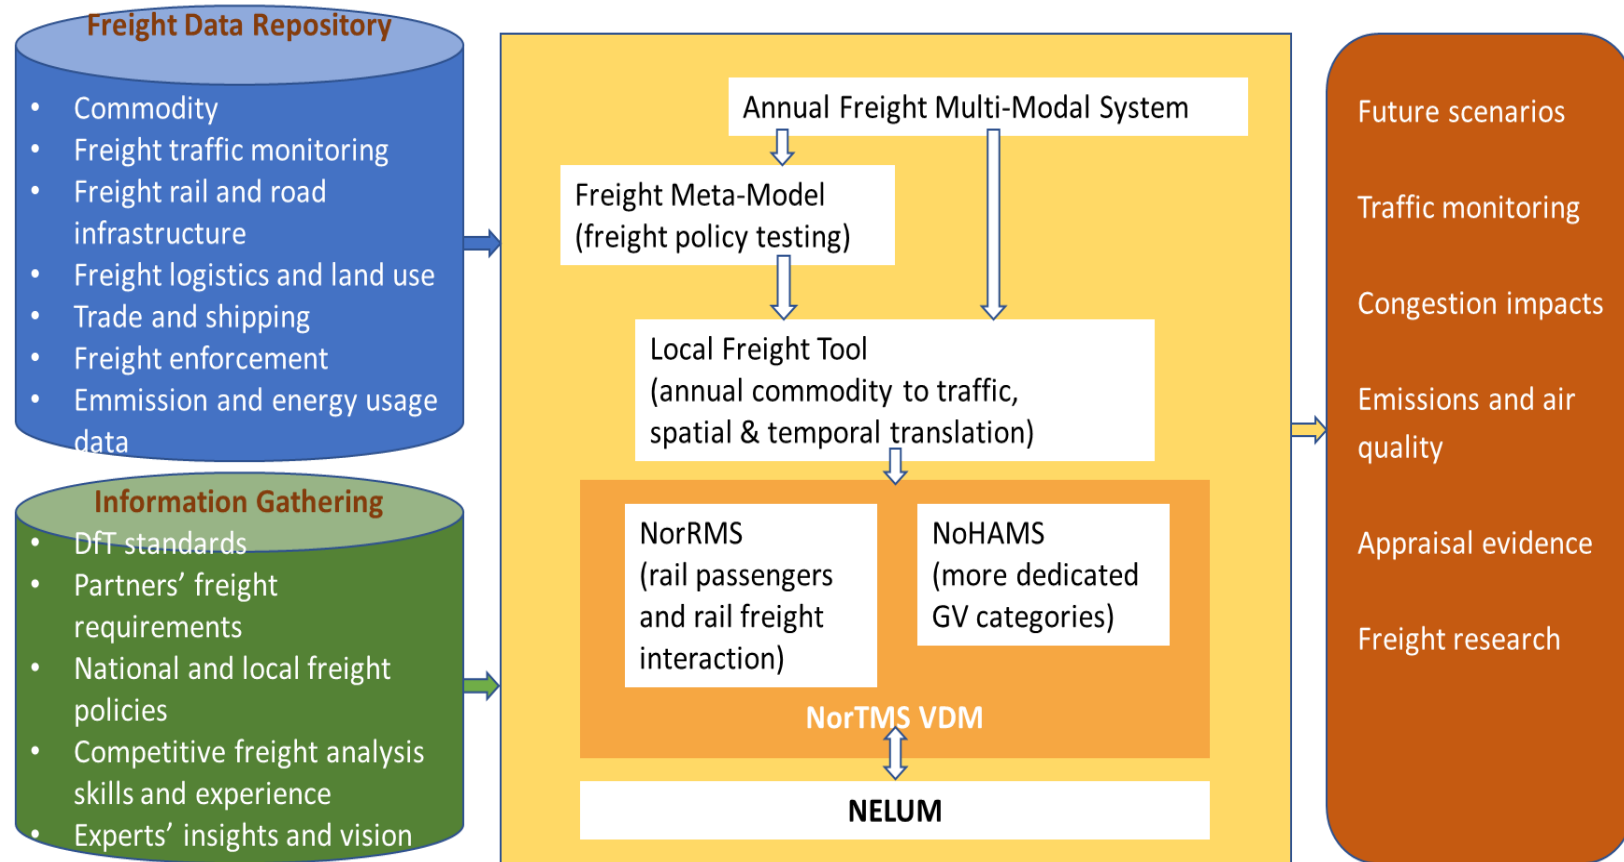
Freight Data Repository

- Commodity
- Freight traffic monitoring
- Freight rail and road infrastructure
- Freight logistics and land use
- Trade and shipping
- Freight enforcement
- Emmission and energy usage data

Information Gathering

- DfT standards
- Partners' freight requirements
- National and local freight policies
- Competitive freight analysis skills and experience
- Experts' insights and vision

Annual Freight Multi-Modal System

Freight Meta-Model (freight policy testing)

Local Freight Tool (annual commodity to traffic, spatial & temporal translation)

NorRMS (rail passengers and rail freight interaction)

NoHAMS (more dedicated GV categories)

NorTMS VDM

NELUM

Future scenarios

Traffic monitoring

Congestion impacts

Emissions and air quality

Appraisal evidence

Freight research